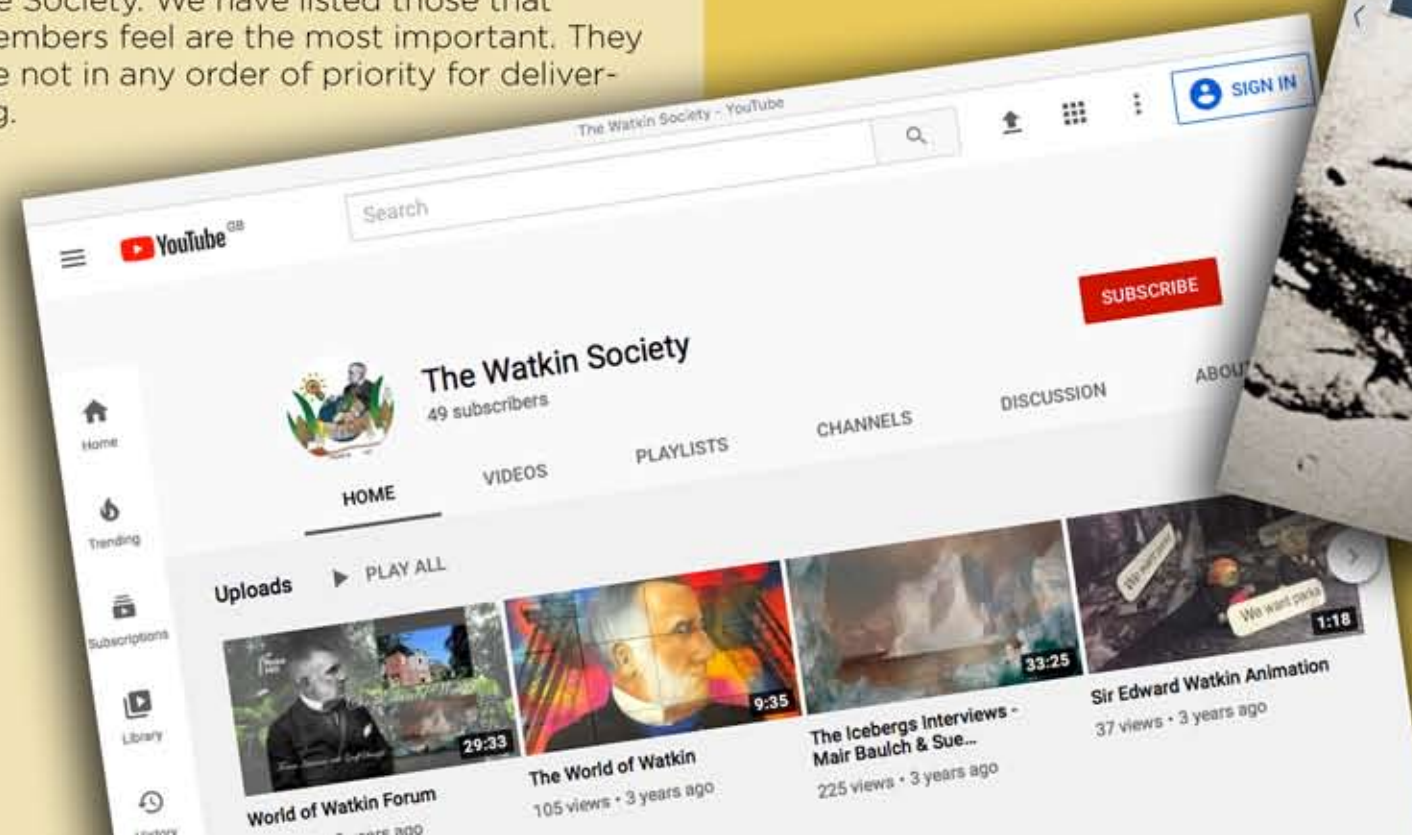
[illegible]e Society. We have listed those that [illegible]embers feel are the most important. They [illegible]e not in any order of priority for delivering.

The Watkin Society - YouTube

YouTube GB

Search

SIGN IN

SUBSCRIBE

The Watkin Society
49 subscribers

HOME VIDEOS PLAYLISTS CHANNELS DISCUSSION ABOU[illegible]

Home
Trending
Subscriptions
Library
History

Uploads PLAY ALL

29:33
World of Watkin Forum
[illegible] years ago

9:35
The World of Watkin
105 views • 3 years ago

33:25
The Icebergs Interviews - Mair Baulch & Sue...
225 views • 3 years ago

We want parks
We want parks
1:18
Sir Edward Watkin Animation
37 views • 3 years ago